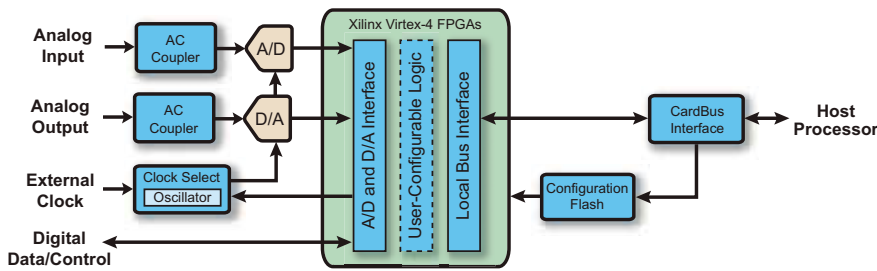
Analog Input

AC Coupler

A/D

Analog Output

AC Coupler

D/A

External Clock

Clock Select

Oscillator

Digital Data/Control

Xilinx Virtex-4 FPGAs

A/D and D/A Interface

User-Configurable Logic

Local Bus Interface

CardBus Interface

Host Processor

Configuration Flash